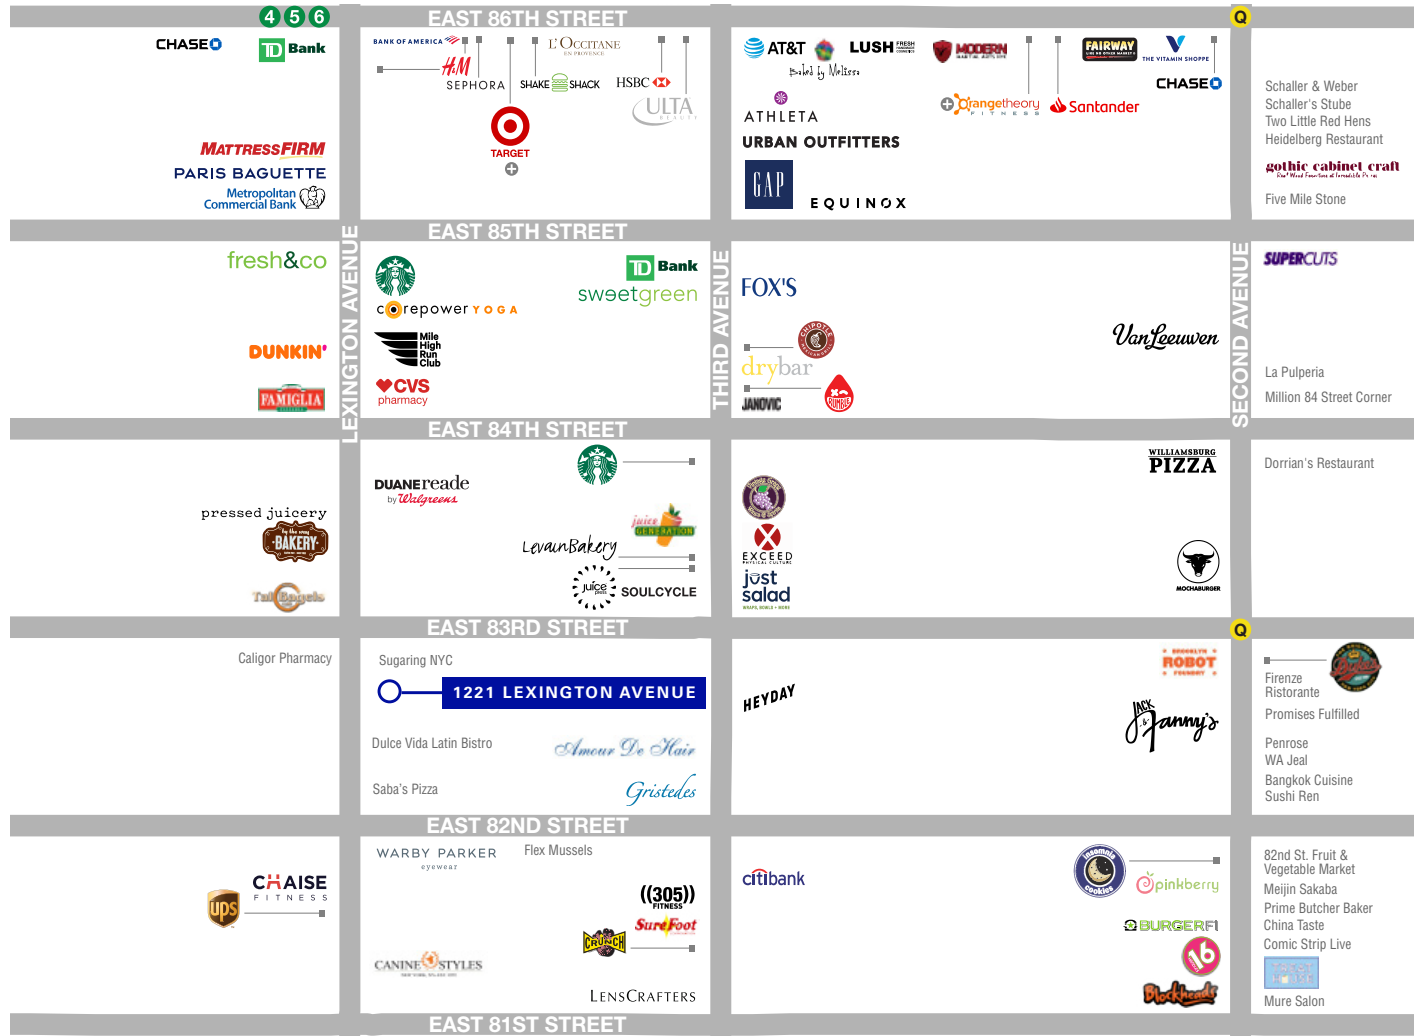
4 5 6

EAST 86TH STREET

Q

CHASE
TD Bank
MATTRESSFIRM
PARIS BAGUETTE
Metropolitan Commercial Bank

BANK OF AMERICA
H&M
SEPHORA
SHAKE SHACK
L'OCCITANE EN PROVENCE
HSBC
ULTA BEAUTY
TARGET

AT&T
LUSH FRESH HANDMADE COSMETICS
Baked by Melissa
MODERN
FAIRWAY
THE VITAMIN SHOPPE
CHASE
orangetheory FITNESS
Santander
ATHLETA
URBAN OUTFITTERS
GAP
EQUINOX

Schaller & Weber
Schaller's Stube
Two Little Red Hens
Heidelberg Restaurant
gothic cabinet craft
Five Mile Stone

EAST 85TH STREET

LEXINGTON AVENUE

THIRD AVENUE

SECOND AVENUE

fresh&co
DUNKIN'
FAMIGLIA

corepower YOGA
Mile High Run Club
CVS pharmacy
TD Bank
sweetgreen

FOX'S
CHIPOTLE MEXICAN GRILL
drybar
JANOVIC
BUMBLE
VanLeeuwen

SUPERCUTS
La Pulperia
Million 84 Street Corner

EAST 84TH STREET

pressed juicery
BAKERY
Tal Bagels

DUANEreade by Walgreens
juice GENERATION
LevainBakery
juice press
SOULCYCLE

EXCEED PHYSICAL CULTURE
just salad
WILLIAMSBURG PIZZA
MOCHABURGER

Dorrian's Restaurant

EAST 83RD STREET

Q

Caligor Pharmacy

Sugaring NYC
1221 LEXINGTON AVENUE
Dulce Vida Latin Bistro
Amour De Hair
Saba's Pizza
Gristedes

HEYDAY
BROOKLYN ROBOT FOUNDRY
Jack Jenny's

Firenze Ristorante
Promises Fulfilled
Penrose
WA Jeal
Bangkok Cuisine
Sushi Ren

EAST 82ND STREET

CHAISE FITNESS
ups

WARBY PARKER eyewear
Flex Mussels
((305)) FITNESS
SureFoot
CRUNCH
CANINE STYLES
LENSCRAFTERS

citibank
Insomnia Cookies
pinkberry
BURGERFI
16
Blockheads

82nd St. Fruit & Vegetable Market
Meijin Sakaba
Prime Butcher Baker
China Taste
Comic Strip Live
Mure Salon

EAST 81ST STREET